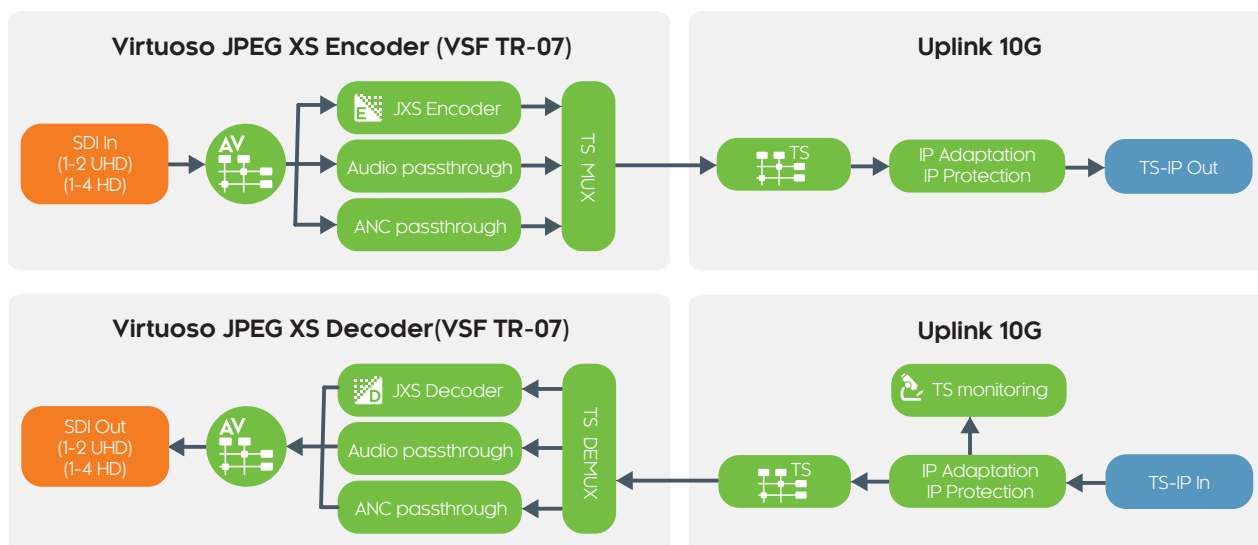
Virtuoso JPEG XS Encoder (VSF TR-07)

SDI In
(1-2 UHD)
(1-4 HD)

AV

E JXS Encoder

Audio passthrough

ANC passthrough

TS MUX

Uplink 10G

TS

IP Adaptation
IP Protection

TS-IP Out

Virtuoso JPEG XS Decoder(VSF TR-07)

SDI Out
(1-2 UHD)
(1-4 HD)

AV

D JXS Decoder

Audio passthrough

ANC passthrough

TS DEMUX

Uplink 10G

TS monitoring

TS

IP Adaptation
IP Protection

TS-IP In